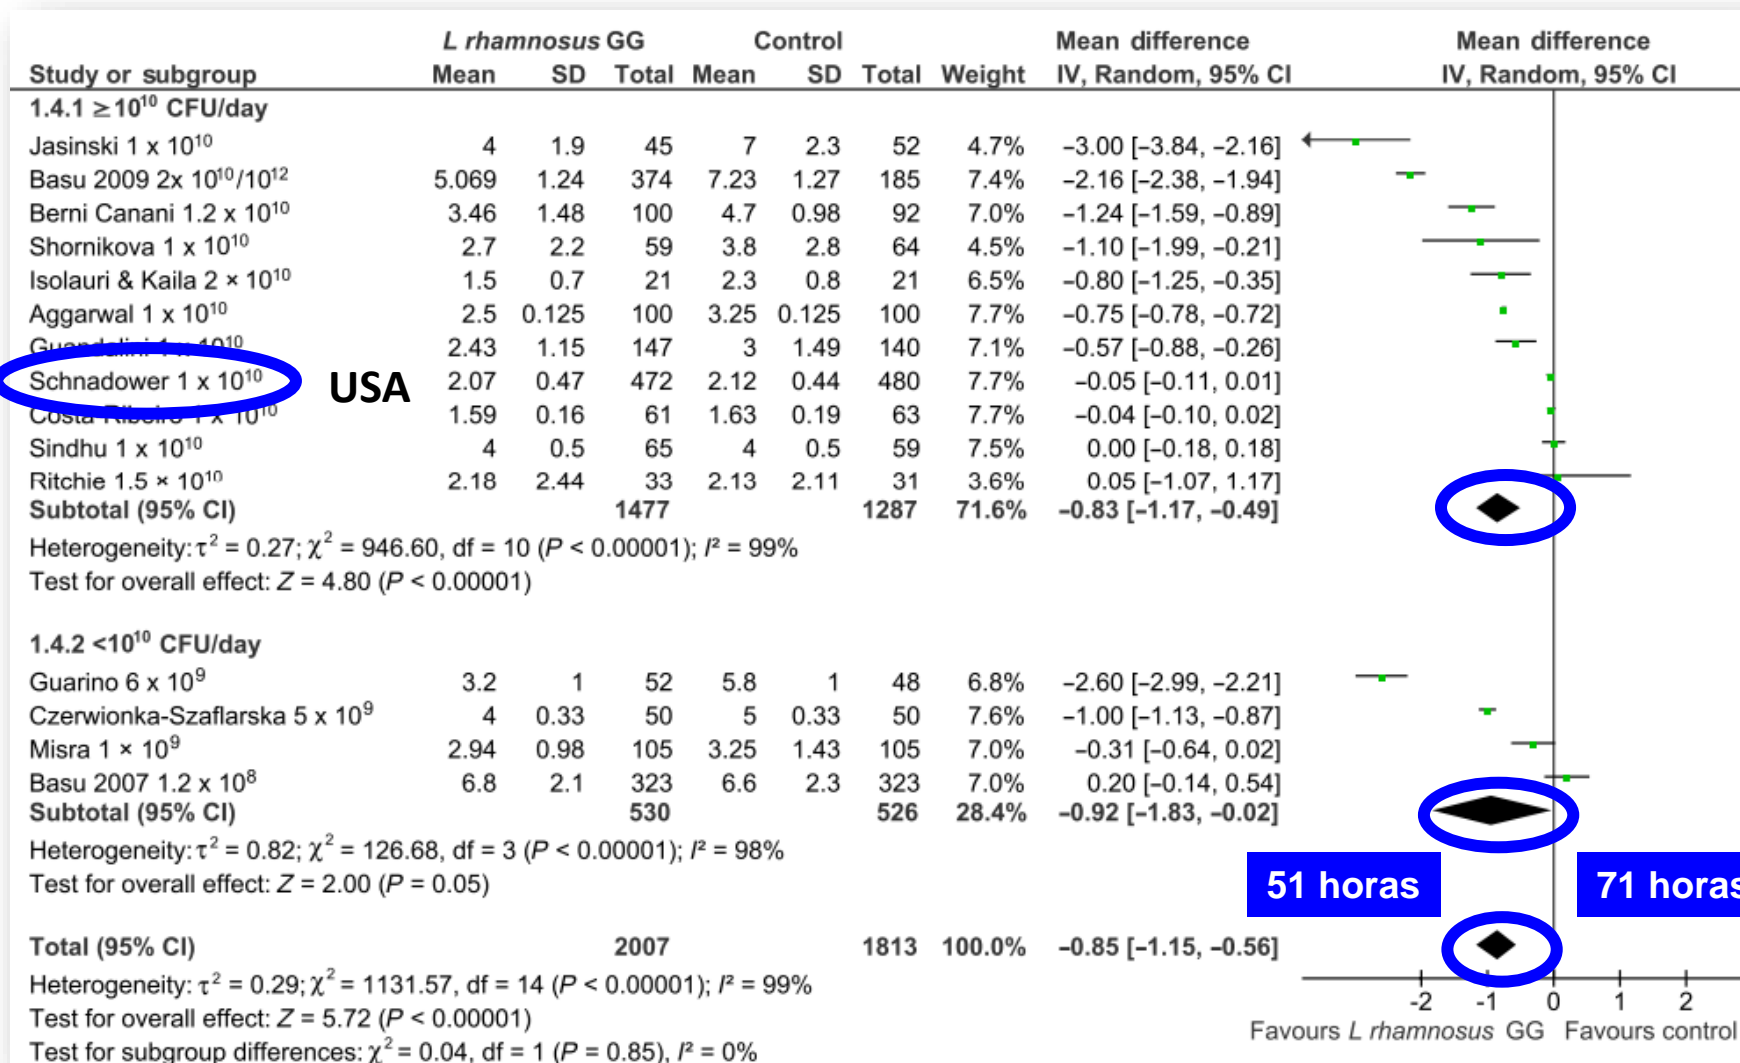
| Study or subgroup | L rhamnosus GG Mean | SD | Total | Control Mean | SD | Total | Weight | Mean difference IV, Random, 95% CI |
|---|---|---|---|---|---|---|---|---|
| **1.4.1 ≥$10^{10}$ CFU/day** | | | | | | | | |
| Jasinski 1 x $10^{10}$ | 4 | 1.9 | 45 | 7 | 2.3 | 52 | 4.7% | −3.00 [−3.84, −2.16] |
| Basu 2009 2x $10^{10}$/$10^{12}$ | 5.069 | 1.24 | 374 | 7.23 | 1.27 | 185 | 7.4% | −2.16 [−2.38, −1.94] |
| Berni Canani 1.2 x $10^{10}$ | 3.46 | 1.48 | 100 | 4.7 | 0.98 | 92 | 7.0% | −1.24 [−1.59, −0.89] |
| Shornikova 1 x $10^{10}$ | 2.7 | 2.2 | 59 | 3.8 | 2.8 | 64 | 4.5% | −1.10 [−1.99, −0.21] |
| Isolauri & Kaila 2 × $10^{10}$ | 1.5 | 0.7 | 21 | 2.3 | 0.8 | 21 | 6.5% | −0.80 [−1.25, −0.35] |
| Aggarwal 1 x $10^{10}$ | 2.5 | 0.125 | 100 | 3.25 | 0.125 | 100 | 7.7% | −0.75 [−0.78, −0.72] |
| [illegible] | 2.43 | 1.15 | 147 | 3 | 1.49 | 140 | 7.1% | −0.57 [−0.88, −0.26] |
| Schnadower 1 x $10^{10}$ | 2.07 | 0.47 | 472 | 2.12 | 0.44 | 480 | 7.7% | −0.05 [−0.11, 0.01] |
| Costa Ribeiro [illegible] | 1.59 | 0.16 | 61 | 1.63 | 0.19 | 63 | 7.7% | −0.04 [−0.10, 0.02] |
| Sindhu 1 x $10^{10}$ | 4 | 0.5 | 65 | 4 | 0.5 | 59 | 7.5% | 0.00 [−0.18, 0.18] |
| Ritchie 1.5 × $10^{10}$ | 2.18 | 2.44 | 33 | 2.13 | 2.11 | 31 | 3.6% | 0.05 [−1.07, 1.17] |
| **Subtotal (95% CI)** | | | **1477** | | | **1287** | **71.6%** | **−0.83 [−1.17, −0.49]** |

USA

Heterogeneity: $\tau^2$ = 0.27; $\chi^2$ = 946.60, df = 10 (P < 0.00001); $I^2$ = 99%
Test for overall effect: Z = 4.80 (P < 0.00001)

| | | | | | | | | |
|---|---|---|---|---|---|---|---|---|
| **1.4.2 <$10^{10}$ CFU/day** | | | | | | | | |
| Guarino 6 x $10^9$ | 3.2 | 1 | 52 | 5.8 | 1 | 48 | 6.8% | −2.60 [−2.99, −2.21] |
| Czerwionka-Szaflarska 5 x $10^9$ | 4 | 0.33 | 50 | 5 | 0.33 | 50 | 7.6% | −1.00 [−1.13, −0.87] |
| Misra 1 × $10^9$ | 2.94 | 0.98 | 105 | 3.25 | 1.43 | 105 | 7.0% | −0.31 [−0.64, 0.02] |
| Basu 2007 1.2 x $10^8$ | 6.8 | 2.1 | 323 | 6.6 | 2.3 | 323 | 7.0% | 0.20 [−0.14, 0.54] |
| **Subtotal (95% CI)** | | | **530** | | | **526** | **28.4%** | **−0.92 [−1.83, −0.02]** |

Heterogeneity: $\tau^2$ = 0.82; $\chi^2$ = 126.68, df = 3 (P < 0.00001); $I^2$ = 98%
Test for overall effect: Z = 2.00 (P = 0.05)

51 horas
71 horas

**Total (95% CI)** **2007** **1813** **100.0%** **−0.85 [−1.15, −0.56]**
Heterogeneity: $\tau^2$ = 0.29; $\chi^2$ = 1131.57, df = 14 (P < 0.00001); $I^2$ = 99%
Test for overall effect: Z = 5.72 (P < 0.00001)
Test for subgroup differences: $\chi^2$ = 0.04, df = 1 (P = 0.85), $I^2$ = 0%

Mean difference IV, Random, 95% CI
-2 -1 0 1 2
Favours L rhamnosus GG Favours control